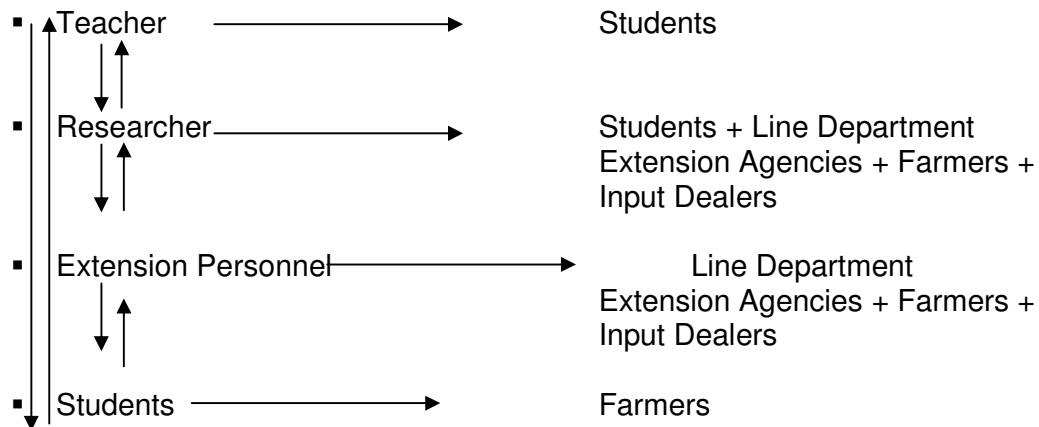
▪ Teacher → Students

▪ Researcher → Students + Line Department Extension Agencies + Farmers + Input Dealers

▪ Extension Personnel → Line Department Extension Agencies + Farmers + Input Dealers

▪ Students → Farmers